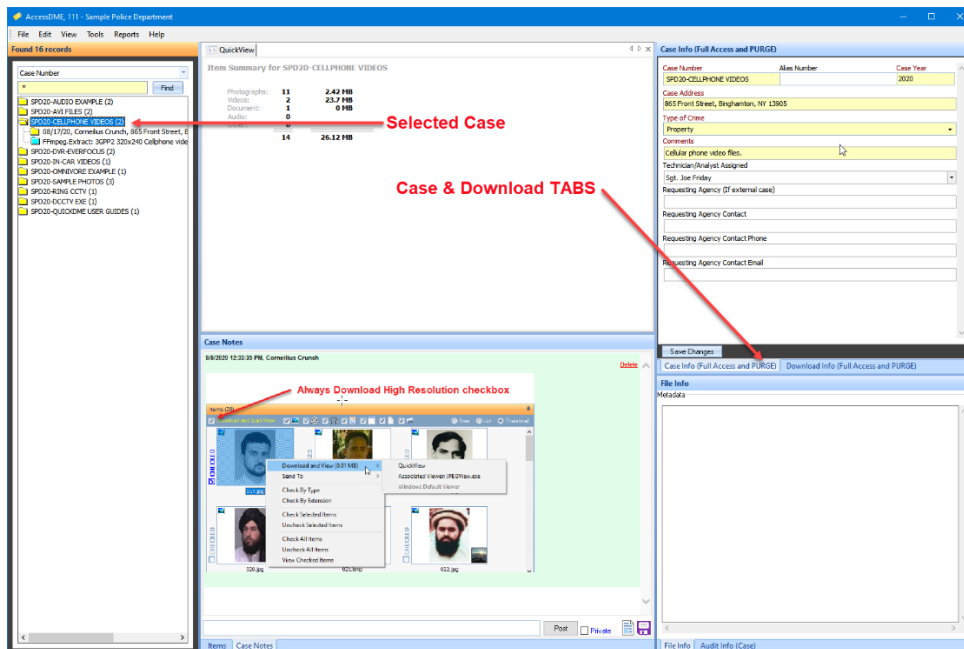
AccessDME, 111 - Sample Police Department

File Edit View Tools Reports Help

Found 16 records

Case Number

*

Find

SPD20-AUDIO EXAMPLE (2)
SPD20-AVI FILES (2)
SPD20-CELLPHONE VIDEOS (2)
08/17/20, Cornelius Crunch, 865 Front Street, E
FFmpeg.Extract: 3GPP2 320x240 Cellphone vide
SPD20-DVR-EVERFOCUS (2)
SPD20-IN-CAR VIDEOS (1)
SPD20-OMNIVORE EXAMPLE (1)
SPD20-SAMPLE PHOTOS (3)
SPD20-RING CCTV (1)
SPD20-DCCTV EXE (1)
SPD20-QUICKDME USER GUIDES (1)

QuickView

Item Summary for SPD20-CELLPHONE VIDEOS

| | | |
|---|---|---|
| Photographs: | 11 | 2.42 MB |
| Videos: | 2 | 23.7 MB |
| Document: | 1 | 0 MB |
| Audio: | 0 | |
| | 14 | 26.12 MB |

Selected Case

Case & Download TABS

Case Info (Full Access and PURGE)

Case Number
SPD20-CELLPHONE VIDEOS
Alias Number
Case Year
2020
Case Address
865 Front Street, Binghamton, NY 13905
Type of Crime
Property
Comments
Cellular phone video files.
Technician/Analyst Assigned
Sgt. Joe Friday
Requesting Agency (If external case)
Requesting Agency Contact
Requesting Agency Contact Phone
Requesting Agency Contact Email

Save Changes

Case Info (Full Access and PURGE) Download Info (Full Access and PURGE)

File Info
Metadata

Case Notes

8/8/2020 12:32:35 PM, Cornelius Crunch

Delete

Always Download High Resolution checkbox

Items (20)

Download and View (0.01 MB)
Send To
Check By Type
Check By Extension
Check Selected Items
Uncheck Selected Items
Check All Items
Uncheck All Items
View Checked Items

QuickView
Associated Viewer: JPEGView.exe
Windows Default Viewer

320.jpg
621.bmp
622.jpg

Post
Private

Items Case Notes

File Info Audit Info (Case)